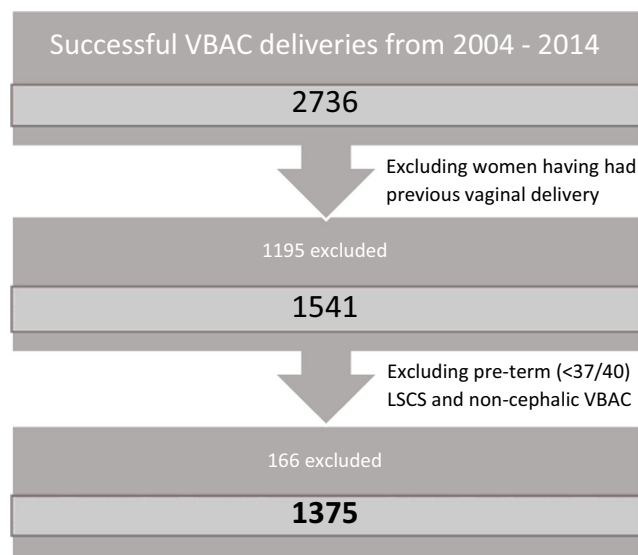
Successful VBAC deliveries from 2004 - 2014

2736

Excluding women having had previous vaginal delivery

1195 excluded

1541

Excluding pre-term (<37/40) LSCS and non-cephalic VBAC

166 excluded

**1375**